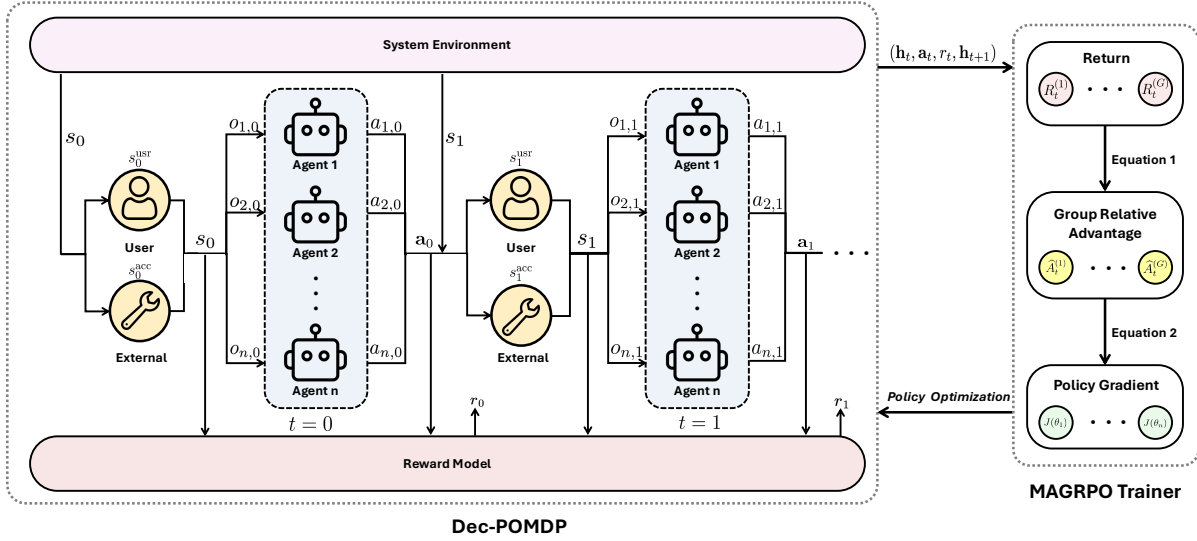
System Environment

$s_0$

$s_0^{\text{usr}}$

User

$s_0^{\text{acc}}$

External

$s_0$

$o_{1,0}$

$o_{2,0}$

$o_{n,0}$

Agent 1

Agent 2

Agent n

$a_{1,0}$

$a_{2,0}$

$a_{n,0}$

$t=0$

$\mathbf{a}_0$

$s_1$

$s_1^{\text{usr}}$

User

$s_1^{\text{acc}}$

External

$s_1$

$o_{1,1}$

$o_{2,1}$

$o_{n,1}$

Agent 1

Agent 2

Agent n

$a_{1,1}$

$a_{2,1}$

$a_{n,1}$

$t=1$

$\mathbf{a}_1$

$r_0$

$r_1$

Reward Model

Dec-POMDP

$(\mathbf{h}_t, \mathbf{a}_t, r_t, \mathbf{h}_{t+1})$

Return

$R_t^{(1)}$

$R_t^{(G)}$

Equation 1

Group Relative Advantage

$\hat{A}_t^{(1)}$

$\hat{A}_t^{(G)}$

Equation 2

Policy Gradient

$J(\theta_1)$

$J(\theta_n)$

Policy Optimization

MAGRPO Trainer